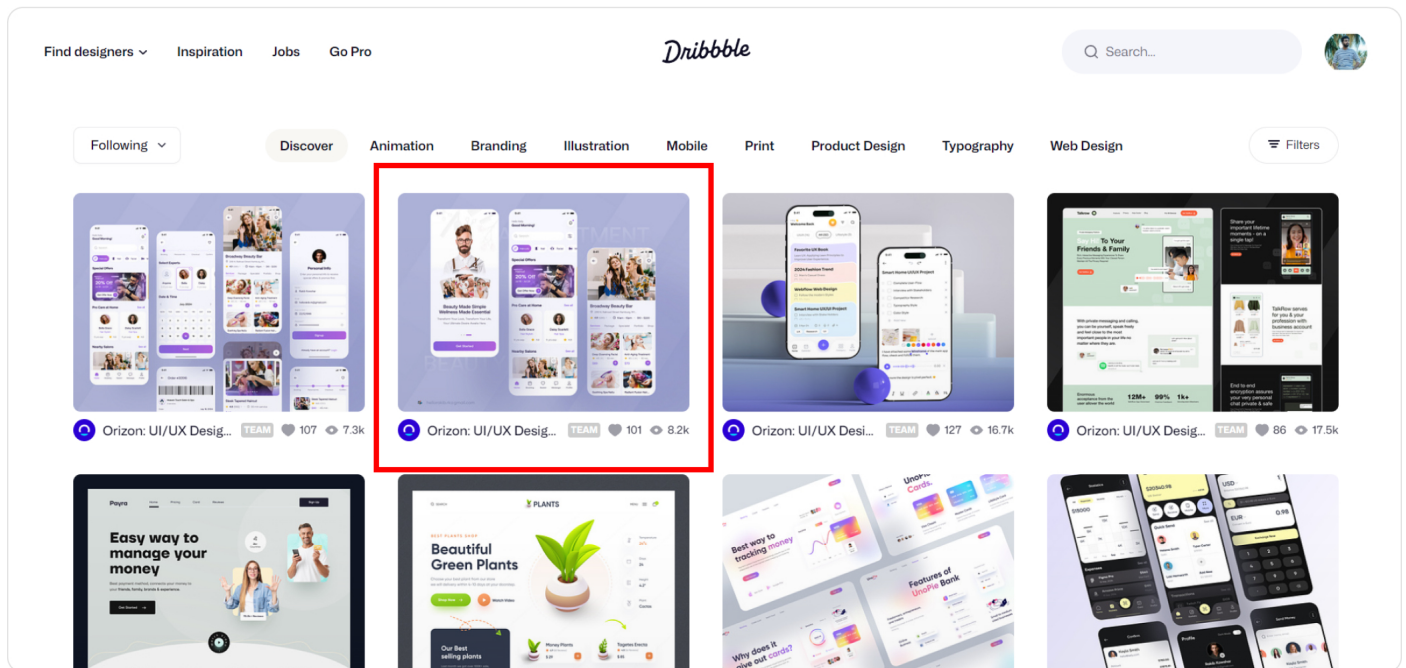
Find designers Inspiration Jobs Go Pro

Dribbble

Search...

Following

Discover Animation Branding Illustration Mobile Print Product Design Typography Web Design

Filters

Beauty Made Simple Wellness Made Essential

Broadway Beauty Bar

Smart Home UI/UX Project

To Your Friends & Family

Share your important lifetime moments on a single tap!

TalkFlow serves for you & your profession with business account

12M+ 99% 1k+

Orizon: UI/UX Desig... TEAM 107 7.3k

Orizon: UI/UX Desig... TEAM 101 8.2k

Orizon: UI/UX Desi... TEAM 127 16.7k

Orizon: UI/UX Desig... TEAM 86 17.5k

Payro

Easy way to manage your money

PLANTS

Beautiful Green Plants

Our Best selling plants

Money Plants

Best way to tracking money

UnoPie cards.

Features of UnoPie Bank

Why does it give out cards?

USD

EUR